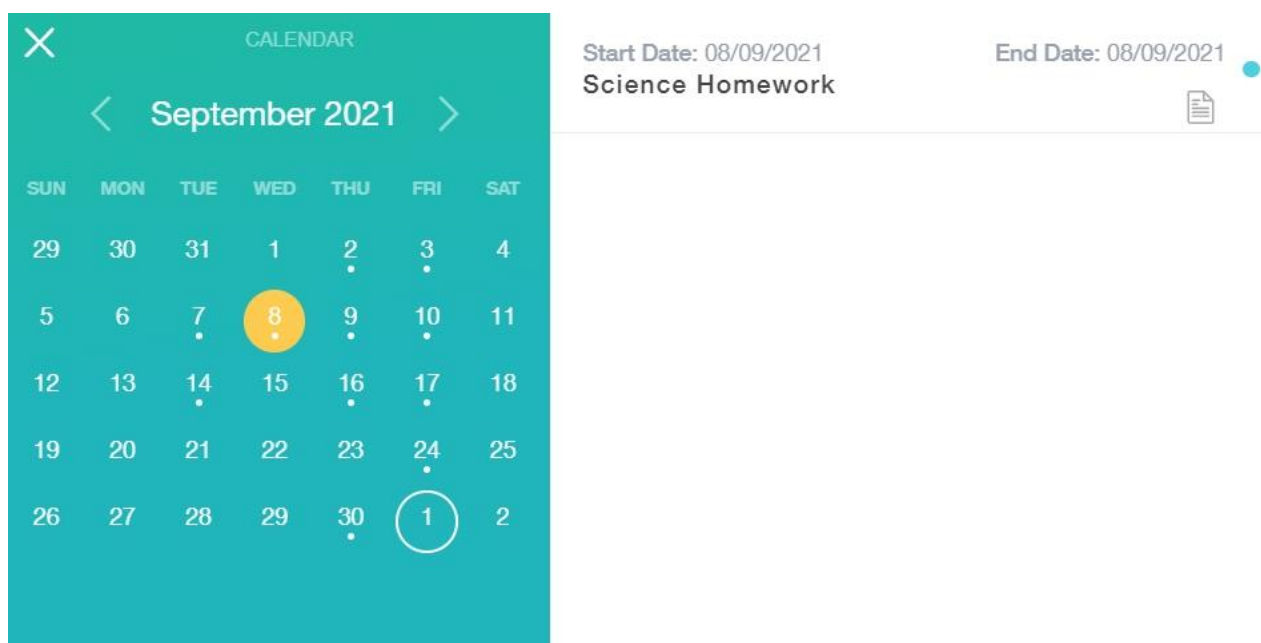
CALENDAR

September 2021

| SUN | MON | TUE | WED | THU | FRI | SAT |
|---|---|---|---|---|---|---|
| 29 | 30 | 31 | 1 | 2 | 3 | 4 |
| 5 | 6 | 7 | 8 | 9 | 10 | 11 |
| 12 | 13 | 14 | 15 | 16 | 17 | 18 |
| 19 | 20 | 21 | 22 | 23 | 24 | 25 |
| 26 | 27 | 28 | 29 | 30 | 1 | 2 |

Start Date: 08/09/2021
Science Homework

End Date: 08/09/2021